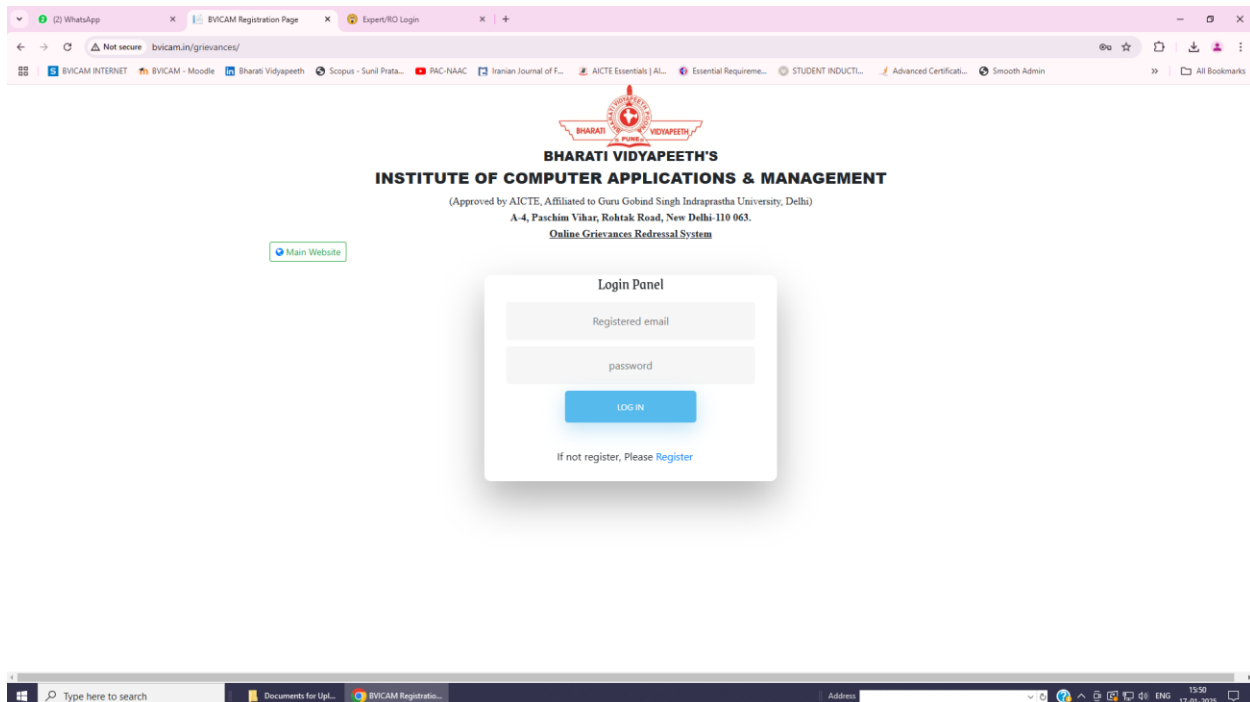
(2) WhatsApp
BVICAM Registration Page
Expert/RO Login

Not secure bvicam.in/grievances/

BVICAM INTERNET  BVICAM - Moodle  Bharati Vidyapeeth  Scopus - Sunil Prata...  PAC-NAAC  Iranian Journal of F...  AICTE Essentials | Al...  Essential Requireme...  STUDENT INDUCTI...  Advanced Certificati...  Smooth Admin  All Bookmarks

BHARATI VIDYAPEETH PUNE

BHARATI VIDYAPEETH'S
INSTITUTE OF COMPUTER APPLICATIONS & MANAGEMENT
(Approved by AICTE, Affiliated to Guru Gobind Singh Indraprastha University, Delhi)
A-4, Paschim Vihar, Rohtak Road, New Delhi-110 063.
Online Grievances Redressal System

Main Website

Login Panel
Registered email
password
LOG IN
If not register, Please Register

Type here to search
Documents for Upl...
BVICAM Registratio...
Address
ENG 15:50 17-01-2025